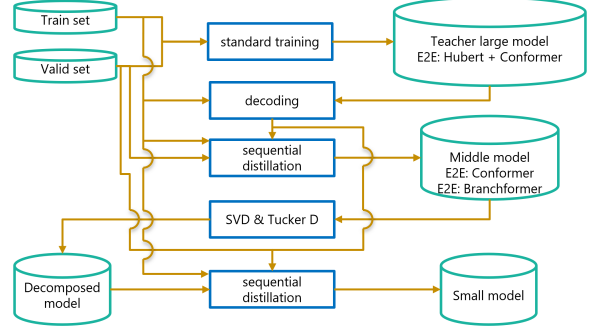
Train set

Valid set

standard training

Teacher large model
E2E: Hubert + Conformer

decoding

sequential distillation

Middle model
E2E: Conformer
E2E: Branchformer

SVD & Tucker D

Decomposed model

sequential distillation

Small model